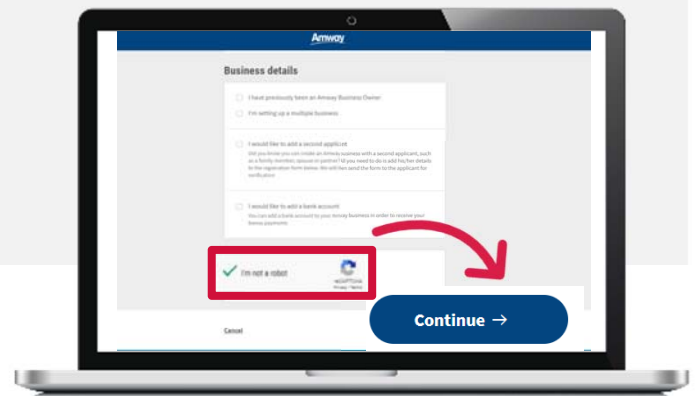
Amway

Business details

I have previously been an Amway Business Owner

I'm setting up a multiple business

I would like to add a second applicant

Did you know you can create an Amway business with a second applicant, such as a family member, spouse or partner? All you need to do is add his/her details to the registration form below. We will then send the form to the applicant for verification

I would like to add a bank account

You can add a bank account to your Amway business in order to receive your bonus payments

I'm not a robot

reCAPTCHA
Privacy - Terms

Cancel

Continue →